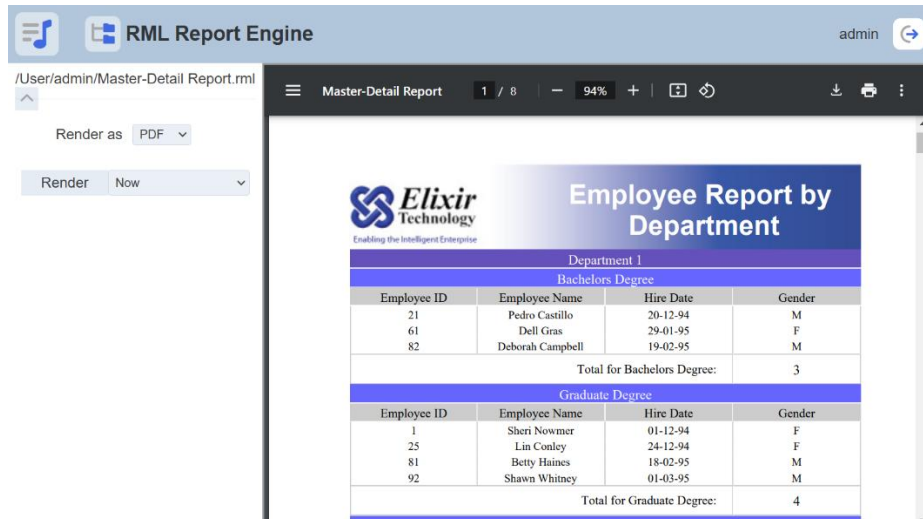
RML Report Engine

admin

/User/admin/Master-Detail Report.rml

Render as PDF

Render Now

Master-Detail Report 1 / 8 94%

Elixir Technology
Enabling the Intelligent Enterprise

Employee Report by Department

Department 1

Bachelors Degree

| Employee ID | Employee Name | Hire Date | Gender |
|---|---|---|---|
| 21 | Pedro Castillo | 20-12-94 | M |
| 61 | Dell Gras | 29-01-95 | F |
| 82 | Deborah Campbell | 19-02-95 | M |
| | | Total for Bachelors Degree: | 3 |

Graduate Degree

| Employee ID | Employee Name | Hire Date | Gender |
|---|---|---|---|
| 1 | Sheri Nowmer | 01-12-94 | F |
| 25 | Lin Conley | 24-12-94 | F |
| 81 | Betty Haines | 18-02-95 | M |
| 92 | Shawn Whitney | 01-03-95 | M |
| | | Total for Graduate Degree: | 4 |